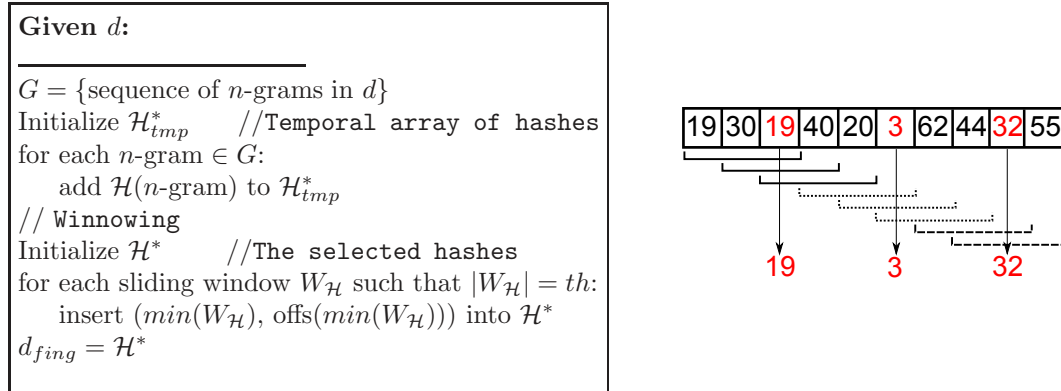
**Given $d$:**

$G = \{\text{sequence of } n\text{-grams in } d\}$
Initialize $\mathcal{H}^*_{tmp}$ //Temporal array of hashes
for each $n$-gram $\in G$:
add $\mathcal{H}(n\text{-gram})$ to $\mathcal{H}^*_{tmp}$
// Winnowing
Initialize $\mathcal{H}^*$ //The selected hashes
for each sliding window $W_{\mathcal{H}}$ such that $|W_{\mathcal{H}}| = th$:
insert $(min(W_{\mathcal{H}}), \text{offs}(min(W_{\mathcal{H}})))$ into $\mathcal{H}^*$
$d_{fing} = \mathcal{H}^*$

| 19 | 30 | 19 | 40 | 20 | 3 | 62 | 44 | 32 | 55 |
|---|---|---|---|---|---|---|---|---|---|

19
3
32